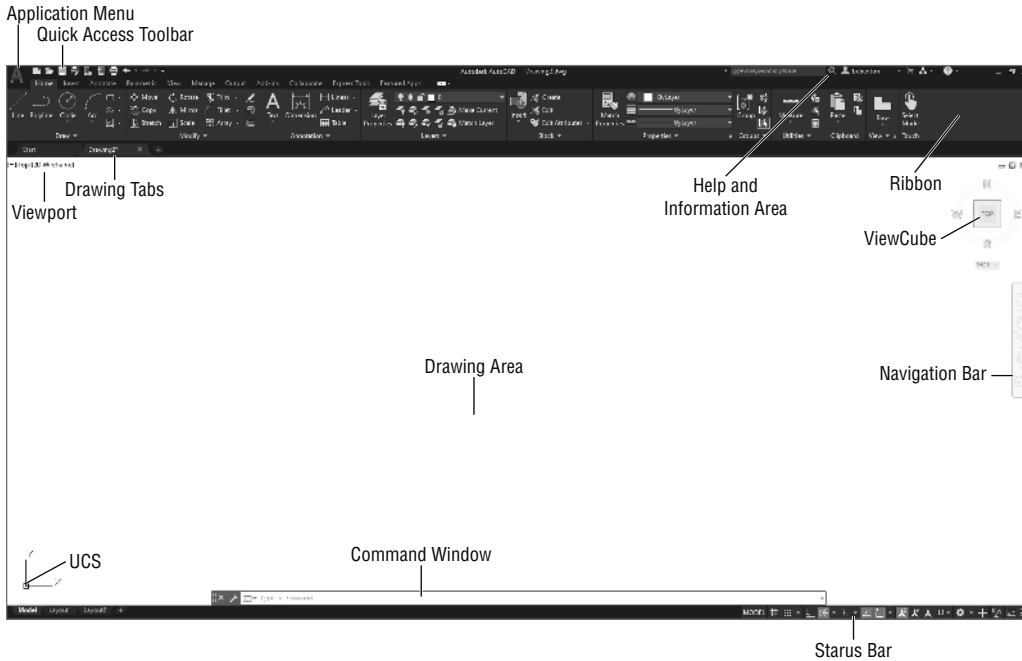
Application Menu
Quick Access Toolbar

Autodesk AutoCAD Drawing2.dwg

Home Insert Annotate Parametric View Manage Output Add-ins Collaborate Express Tools Featured Apps

Line Polyline Circle Arc
Draw
Move Rotate Trim Copy Mirror Fillet Stretch Scale Array
Modify
Text Dimension Linear Leader Table
Annotation
Layer Properties Make Current Match Layer
Layers
Insert Create Edit Edit Attributes
Block
Match Properties ByLayer ByLayer ByLayer
Properties
Group
Groups
Measure
Utilities
Paste
Clipboard
Base
View
Select Mode
Touch

Start Drawing2

[-][Top][2D Wireframe]

Drawing Tabs
Viewport

Help and Information Area
Ribbon
ViewCube
TOP
N
W
E
S
WCS

Drawing Area
Navigation Bar

UCS
Command Window
Type a command

Model Layout1 Layout2
MODEL

Starus Bar